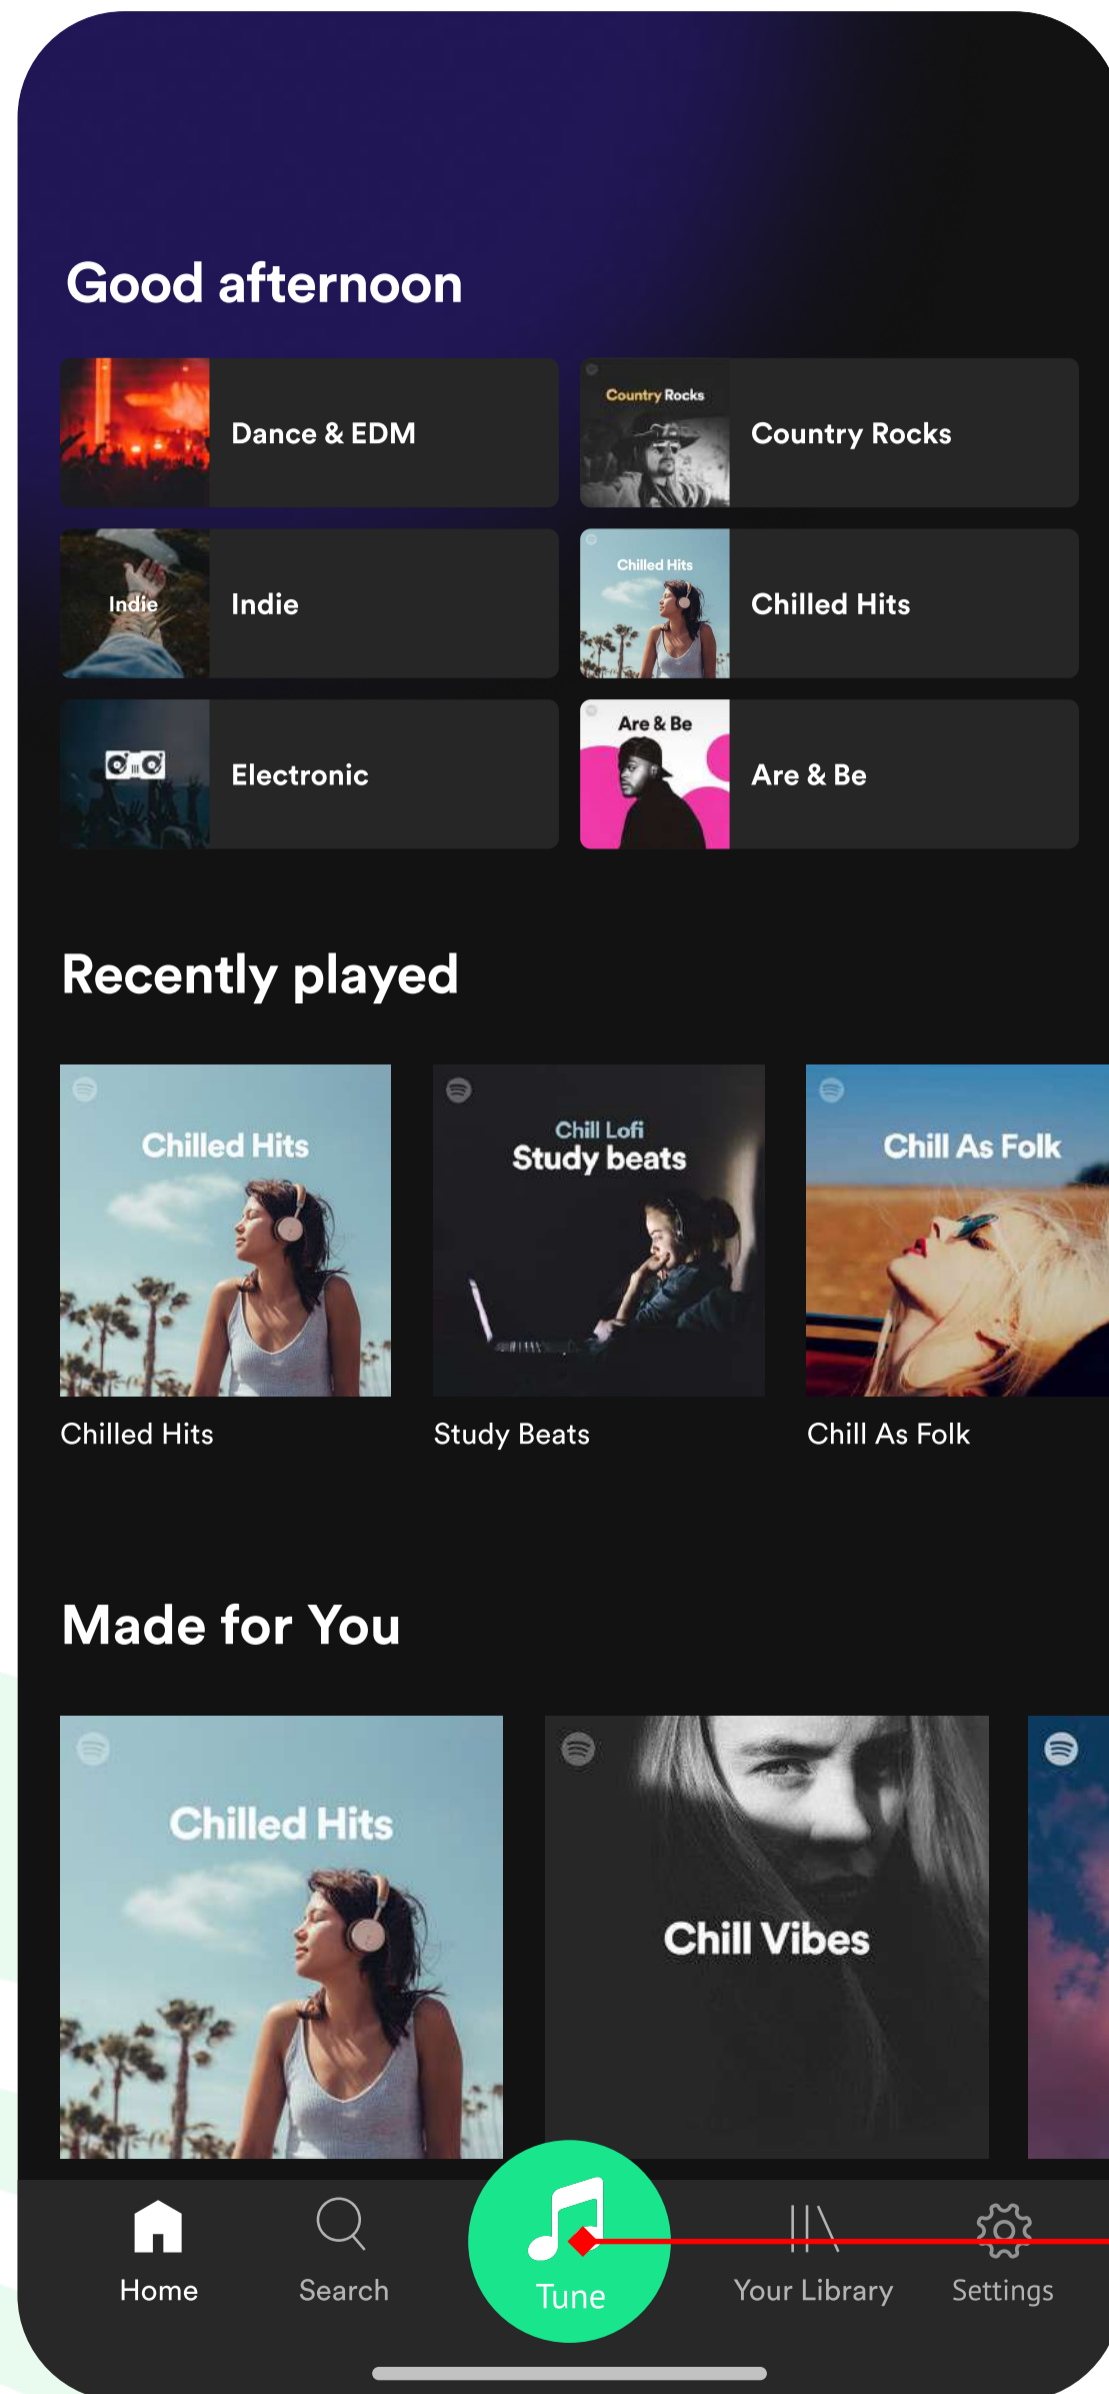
Good afternoon

Dance & EDM

Country Rocks

Country Rocks

Indie

Indie

Chilled Hits

Chilled Hits

Electronic

Are & Be

Are & Be

Recently played

Chilled Hits

Chilled Hits

Chill Lofi
Study beats

Study Beats

Chill As Folk

Chill As Folk

Made for You

Chilled Hits

Chill Vibes

Home

Search

Tune

Your Library

Settings